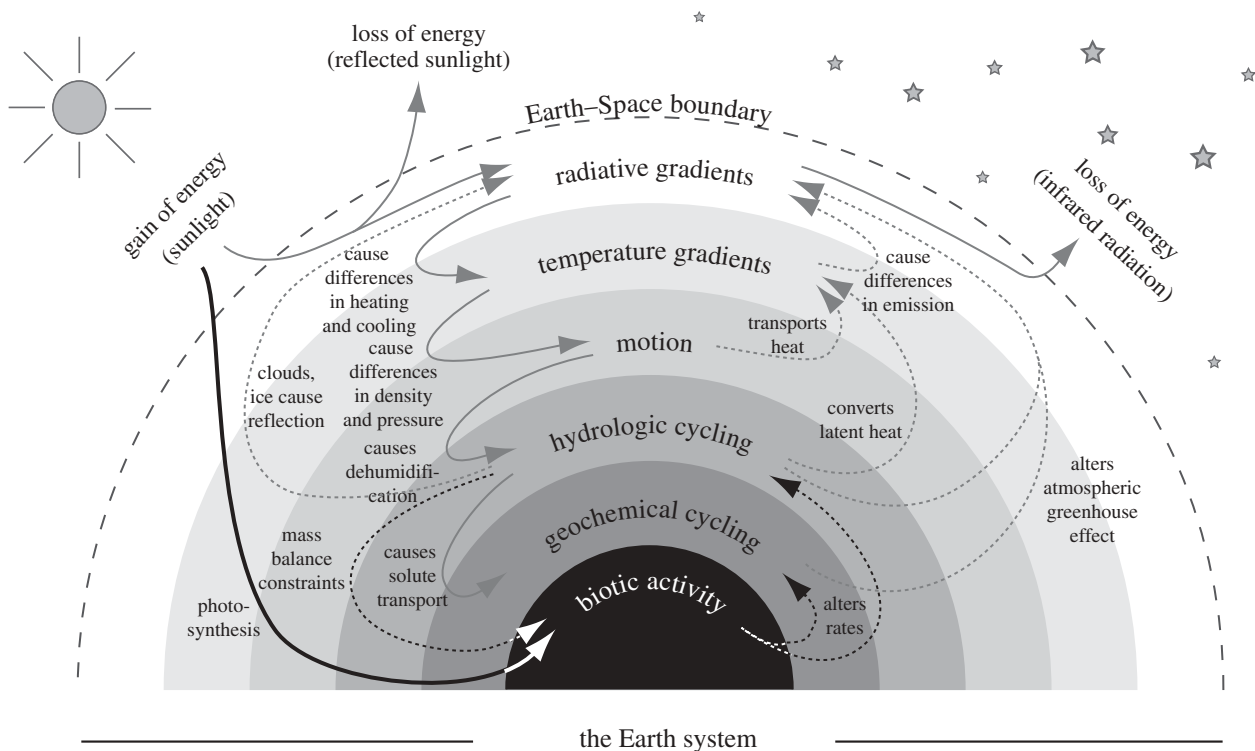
loss of energy
(reflected sunlight)

Earth–Space boundary

gain of energy
(sunlight)

radiative gradients

loss of energy
(infrared radiation)

cause differences in heating and cooling

temperature gradients

cause differences in emission

transports heat

motion

cause differences in density and pressure

clouds, ice cause reflection

converts latent heat

hydrologic cycling

causes dehumidification

alters atmospheric greenhouse effect

mass balance constraints

geochemical cycling

causes solute transport

photosynthesis

biotic activity

alters rates

the Earth system